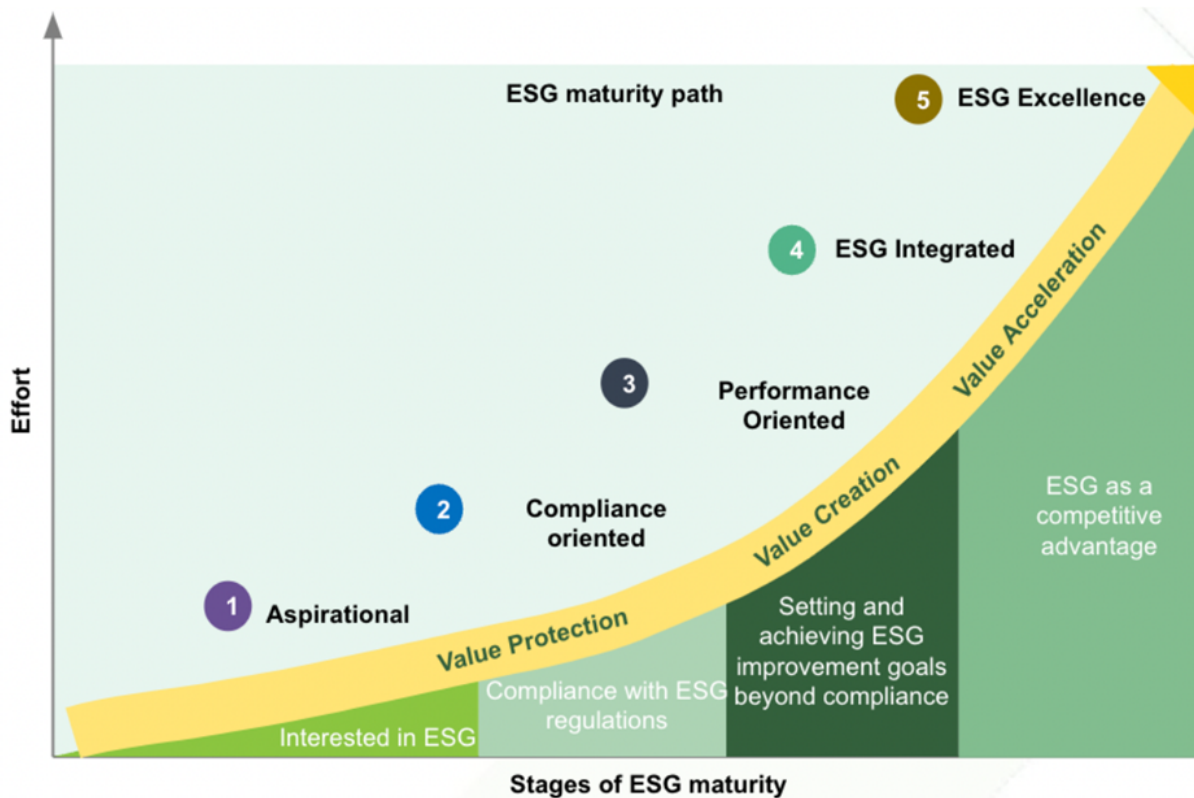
ESG maturity path

5 ESG Excellence

4 ESG Integrated

3 Performance Oriented

2 Compliance oriented

1 Aspirational

Value Protection

Value Creation

Value Acceleration

Interested in ESG

Compliance with ESG regulations

Setting and achieving ESG improvement goals beyond compliance

ESG as a competitive advantage

Effort

Stages of ESG maturity